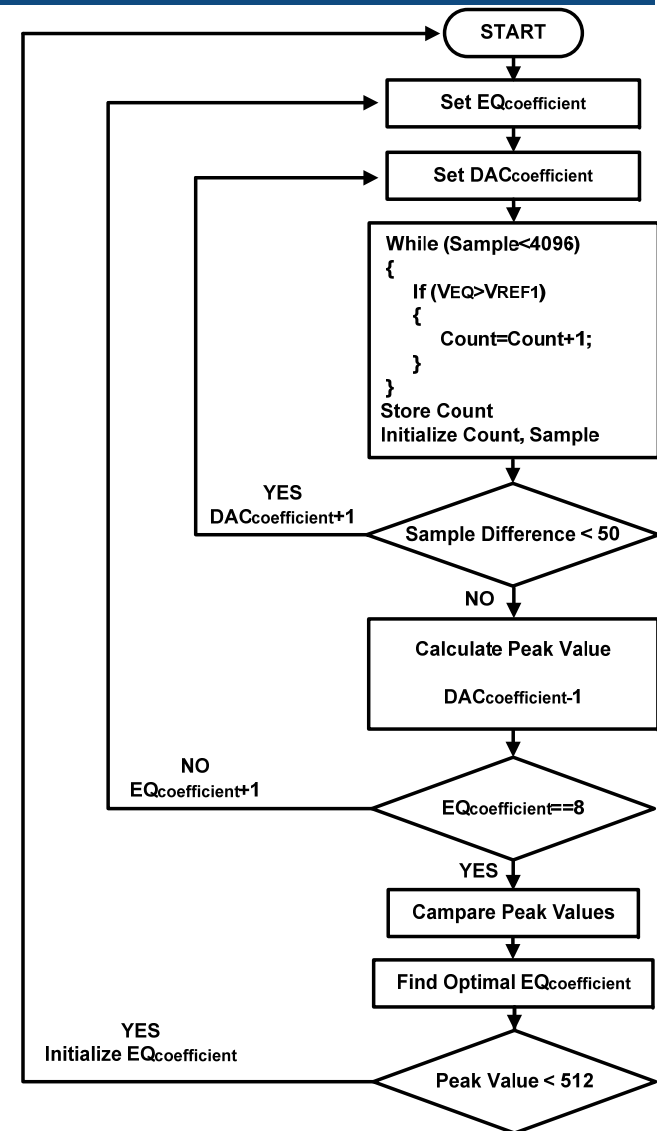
START

Set $EQ_{coefficient}$

Set $DAC_{coefficient}$

While (Sample<4096)
{
If ($V_{EQ}$>$V_{REF1}$)
{
Count=Count+1;
}
}
Store Count
Initialize Count, Sample

YES
$DAC_{coefficient}$+1

Sample Difference < 50

NO

Calculate Peak Value

$DAC_{coefficient}$-1

NO
$EQ_{coefficient}$+1

$EQ_{coefficient}$==8

YES

Campare Peak Values

Find Optimal $EQ_{coefficient}$

YES
Initialize $EQ_{coefficient}$

Peak Value < 512